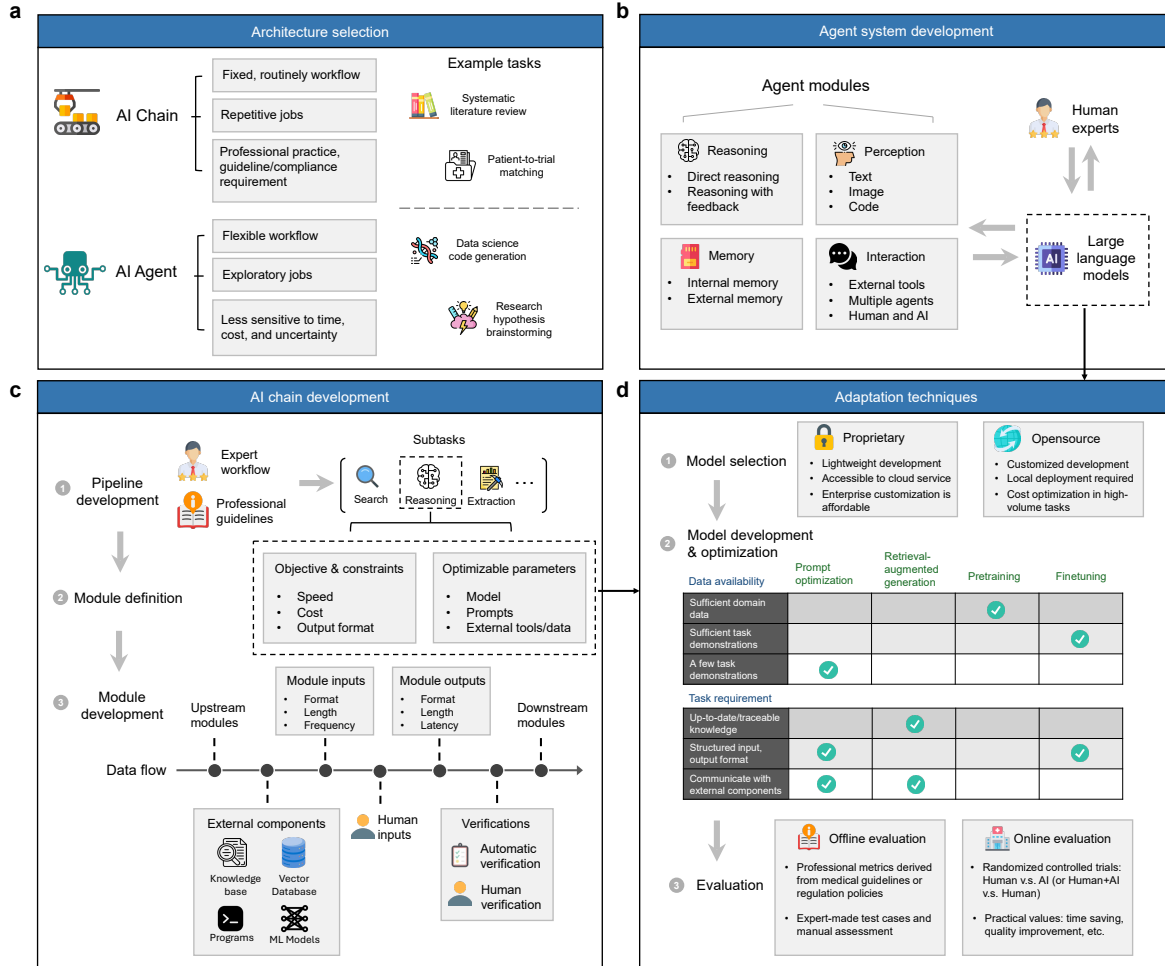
a

Architecture selection

AI Chain

Fixed, routinely workflow

Repetitive jobs

Professional practice, guideline/compliance requirement

AI Agent

Flexible workflow

Exploratory jobs

Less sensitive to time, cost, and uncertainty

Example tasks

Systematic literature review

Patient-to-trial matching

Data science code generation

Research hypothesis brainstorming

b

Agent system development

Agent modules

Reasoning
• Direct reasoning
• Reasoning with feedback

Perception
• Text
• Image
• Code

Memory
• Internal memory
• External memory

Interaction
• External tools
• Multiple agents
• Human and AI

Human experts

AI

Large language models

c

AI chain development

1 Pipeline development

Expert workflow

Professional guidelines

Subtasks

Search

Reasoning

Extraction

...

2 Module definition

Objective & constraints
• Speed
• Cost
• Output format

Optimizable parameters
• Model
• Prompts
• External tools/data

3 Module development

Upstream modules

Module inputs
• Format
• Length
• Frequency

Module outputs
• Format
• Length
• Latency

Downstream modules

Data flow

External components

Knowledge base

Vector Database

Programs

ML Models

Human inputs

Verifications

Automatic verification

Human verification

d

Adaptation techniques

1 Model selection

Proprietary
• Lightweight development
• Accessible to cloud service
• Enterprise customization is affordable

Opensource
• Customized development
• Local deployment required
• Cost optimization in high-volume tasks

2 Model development & optimization

| Data availability | Prompt optimization | Retrieval-augmented generation | Pretraining | Finetuning |
|---|---|---|---|---|
| Sufficient domain data | | | ✓ | |
| Sufficient task demonstrations | | | | ✓ |
| A few task demonstrations | ✓ | | | |

| Task requirement | Prompt optimization | Retrieval-augmented generation | Pretraining | Finetuning |
|---|---|---|---|---|
| Up-to-date/traceable knowledge | | ✓ | | |
| Structured input, output format | ✓ | | | ✓ |
| Communicate with external components | ✓ | ✓ | | |

3 Evaluation

Offline evaluation
• Professional metrics derived from medical guidelines or regulation policies
• Expert-made test cases and manual assessment

Online evaluation
• Randomized controlled trials: Human v.s. AI (or Human+AI v.s. Human)
• Practical values: time saving, quality improvement, etc.